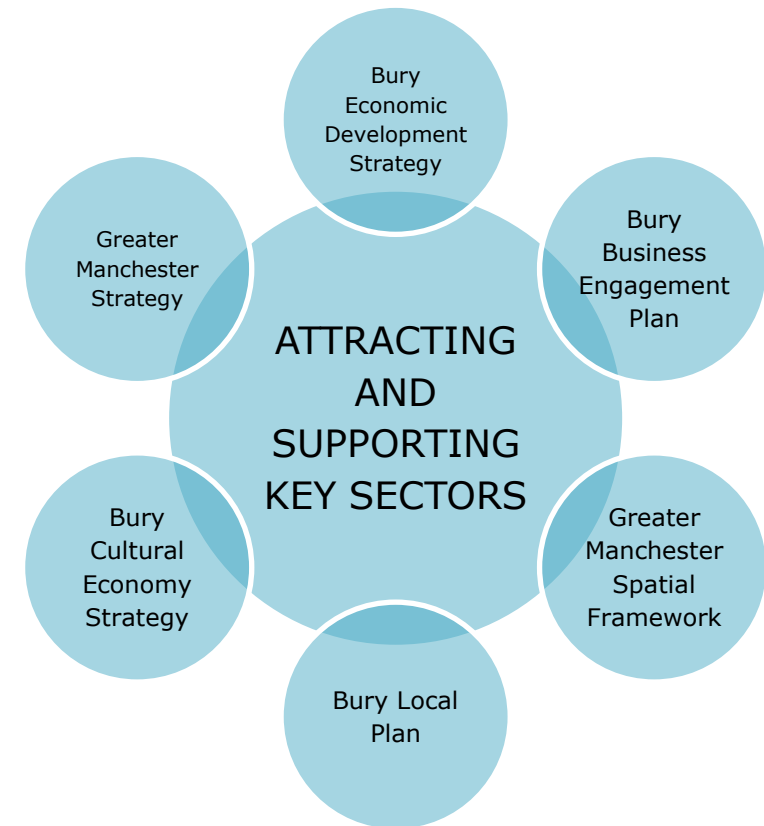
ATTRACTING AND SUPPORTING KEY SECTORS

Bury Economic Development Strategy

Bury Business Engagement Plan

Greater Manchester Spatial Framework

Bury Local Plan

Bury Cultural Economy Strategy

Greater Manchester Strategy